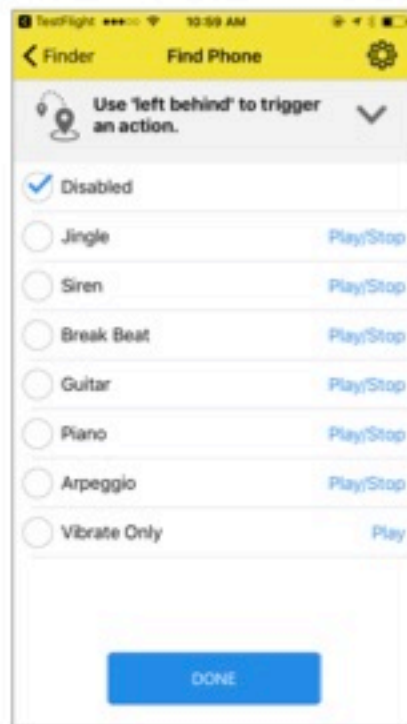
TestFlight ••••○ 10:59 AM

Finder

Find Phone

Use 'left behind' to trigger an action.

Disabled

Jingle

Play|Stop

Siren

Play|Stop

Break Beat

Play|Stop

Guitar

Play|Stop

Piano

Play|Stop

Arpeggio

Play|Stop

Vibrate Only

Play

DONE